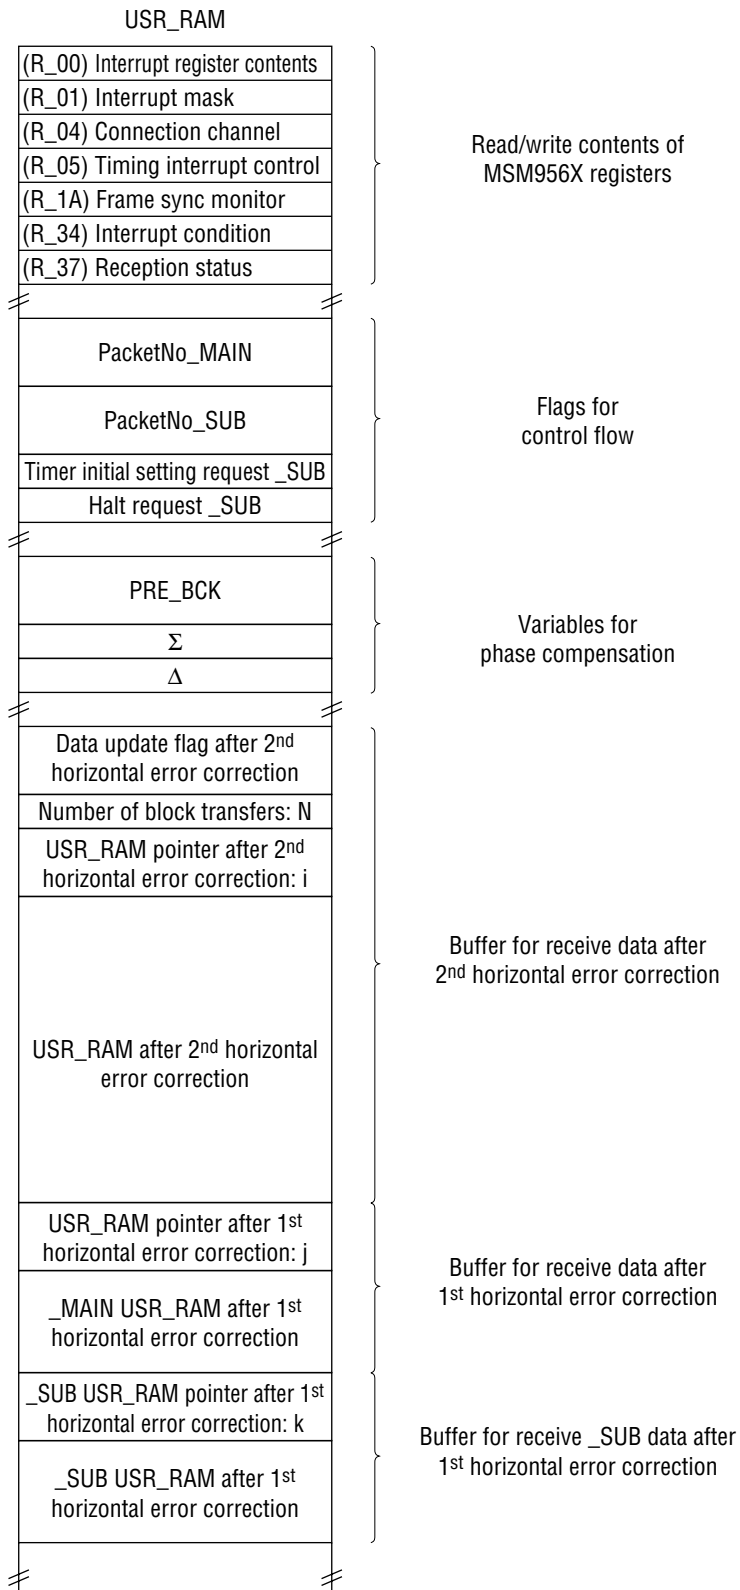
USR_RAM

(R_00) Interrupt register contents
(R_01) Interrupt mask
(R_04) Connection channel
(R_05) Timing interrupt control
(R_1A) Frame sync monitor
(R_34) Interrupt condition
(R_37) Reception status

Read/write contents of MSM956X registers

PacketNo_MAIN

PacketNo_SUB

Timer initial setting request _SUB

Halt request _SUB

Flags for control flow

PRE_BCK

$\Sigma$

$\Delta$

Variables for phase compensation

Data update flag after 2nd horizontal error correction

Number of block transfers: N

USR_RAM pointer after 2nd horizontal error correction: i

USR_RAM after 2nd horizontal error correction

Buffer for receive data after 2nd horizontal error correction

USR_RAM pointer after 1st horizontal error correction: j

_MAIN USR_RAM after 1st horizontal error correction

Buffer for receive data after 1st horizontal error correction

_SUB USR_RAM pointer after 1st horizontal error correction: k

_SUB USR_RAM after 1st horizontal error correction

Buffer for receive _SUB data after 1st horizontal error correction